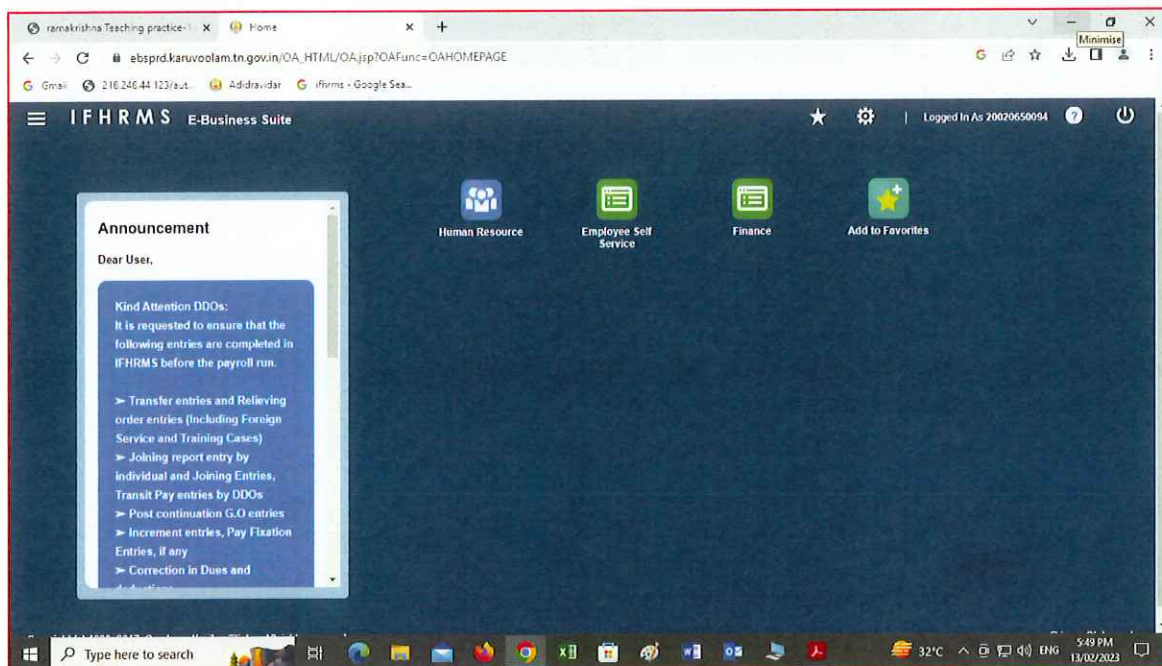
ramakrishna Teaching practice-! ×
Home ×
+
Minimise
ebsprd.karuvoolam.tn.gov.in/OA_HTML/OA.jsp?OAFunc=OAHOMEPAGE
Gmail
216.248.44.123/aut...
Adidravidar
ifhrms - Google Sea...

IFHRMS E-Business Suite
| Logged In As 20020650094

Announcement

Dear User,

Kind Attention DDOs:
It is requested to ensure that the following entries are completed in IFHRMS before the payroll run.

➤ Transfer entries and Relieving order entries (Including Foreign Service and Training Cases)
➤ Joining report entry by individual and Joining Entries, Transit Pay entries by DDOs
➤ Post continuation G.O entries
➤ Increment entries, Pay Fixation Entries, if any
➤ Correction in Dues and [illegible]

Human Resource
Employee Self Service
Finance
Add to Favorites

Type here to search
32°C
ENG
5:49 PM
13/02/2023